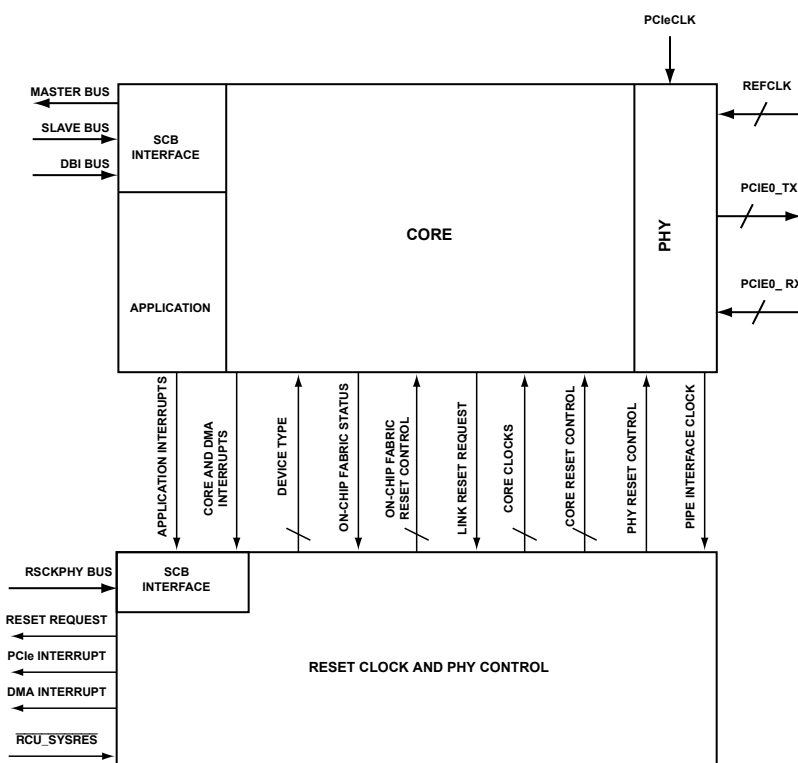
PCIeCLK

MASTER BUS
SLAVE BUS
DBI BUS

SCB INTERFACE

APPLICATION

CORE

PHY

REFCLK
PCIE0_TX
PCIE0_ RX

APPLICATION INTERRUPTS
CORE AND DMA INTERRUPTS
DEVICE TYPE
ON-CHIP FABRIC STATUS
ON-CHIP FABRIC RESET CONTROL
LINK RESET REQUEST
CORE CLOCKS
CORE RESET CONTROL
PHY RESET CONTROL
PIPE INTERFACE CLOCK

RSCKPHY BUS
SCB INTERFACE
RESET REQUEST
PCIe INTERRUPT
DMA INTERRUPT
$\overline{\text{RCU\_SYSRES}}$

RESET CLOCK AND PHY CONTROL